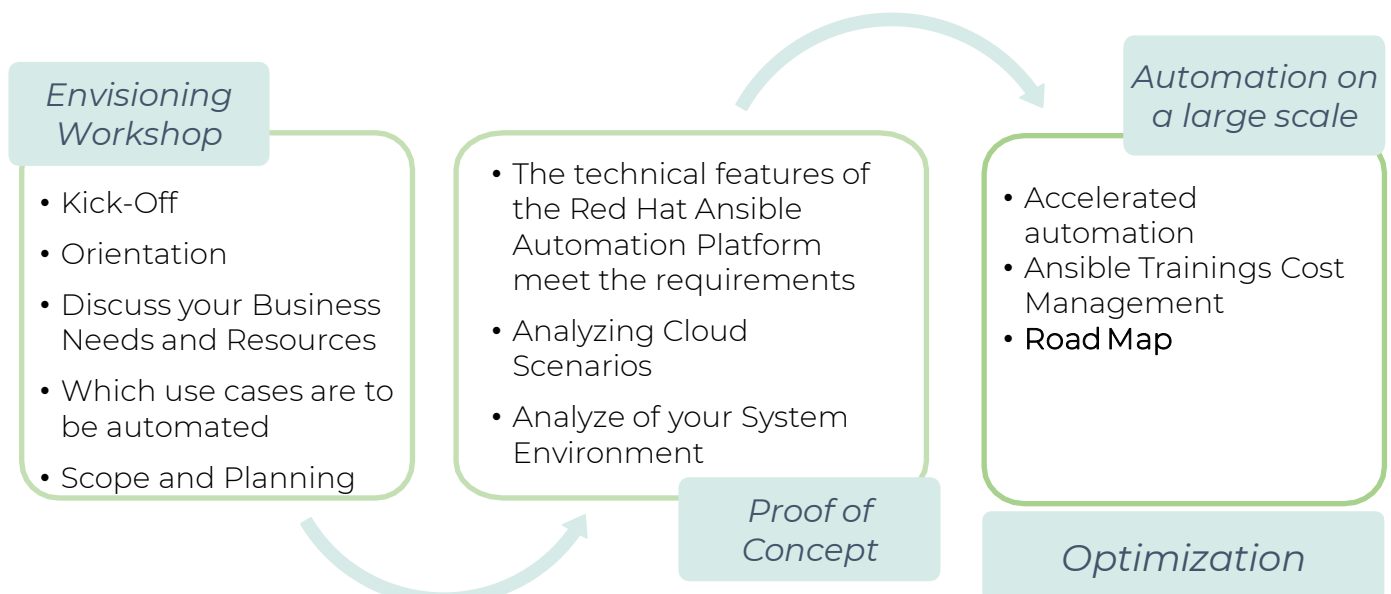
Envisioning Workshop

• Kick-Off
• Orientation
• Discuss your Business Needs and Resources
• Which use cases are to be automated
• Scope and Planning

• The technical features of the Red Hat Ansible Automation Platform meet the requirements
• Analyzing Cloud Scenarios
• Analyze of your System Environment

Proof of Concept

Automation on a large scale

• Accelerated automation
• Ansible Trainings Cost Management
• Road Map

Optimization